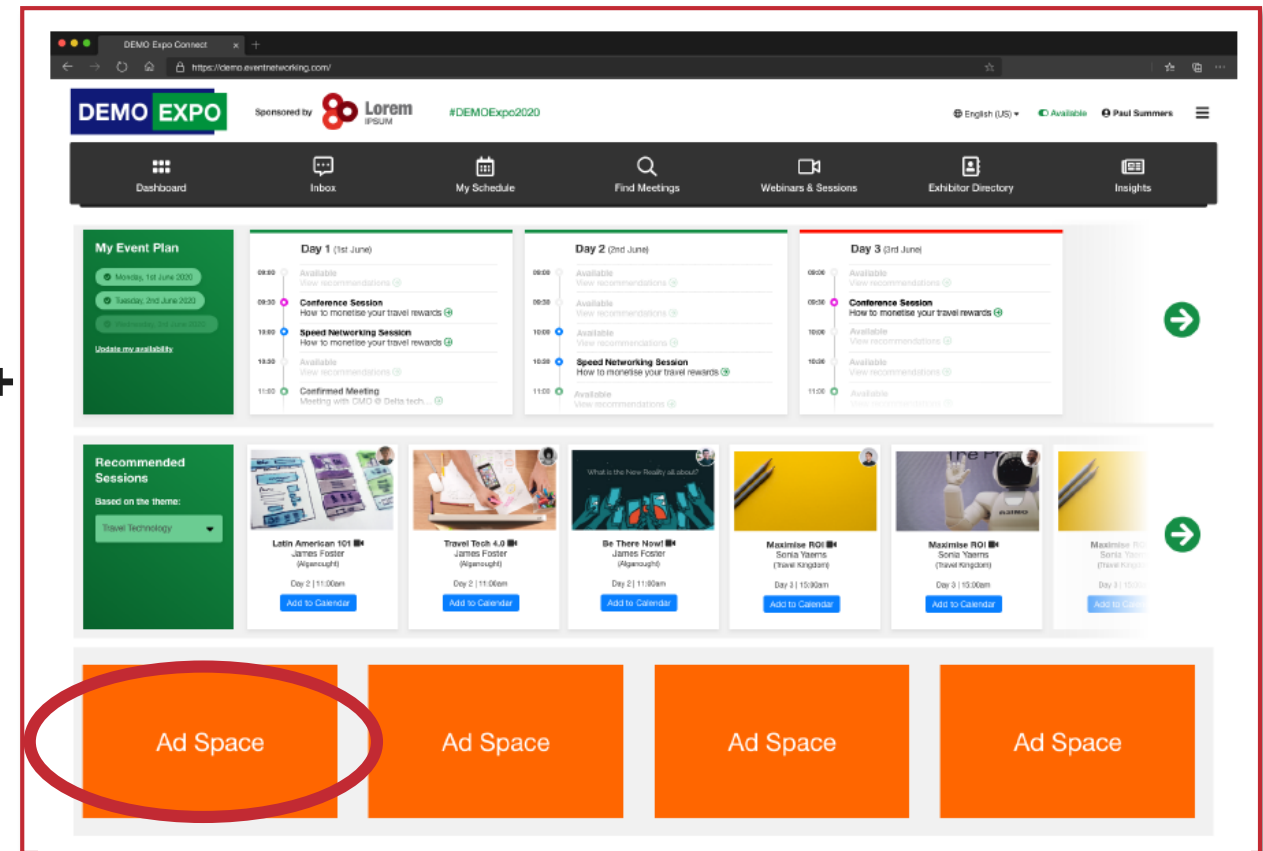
DEMO Expo Connect

https://demo.eventnetworking.com/

DEMO EXPO

Sponsored by Lorem IPSUM

#DEMOExpo2020

English (US) Available Paul Summers

Dashboard
Inbox
My Schedule
Find Meetings
Webinars & Sessions
Exhibitor Directory
Insights

My Event Plan

Monday, 1st June 2020
Tuesday, 2nd June 2020
Wednesday, 3rd June 2020

Update my availability

Day 1 (1st June)

09:00 Available
View recommendations
09:30 Conference Session
How to monetise your travel rewards
10:00 Speed Networking Session
How to monetise your travel rewards
10:30 Available
View recommendations
11:00 Confirmed Meeting
Meeting with CMO @ Delta tech...

Day 2 (2nd June)

09:00 Available
View recommendations
09:30 Available
View recommendations
10:00 Available
View recommendations
10:30 Speed Networking Session
How to monetise your travel rewards
11:00 Available
View recommendations

Day 3 (3rd June)

09:00 Available
View recommendations
09:30 Conference Session
How to monetise your travel rewards
10:00 Available
View recommendations
10:30 Available
View recommendations
11:00 Available
View recommendations

Recommended Sessions

Based on the theme:

Travel Technology

Latin American 101
James Foster
(Alganought)
Day 2 | 11:00am
Add to Calendar

Travel Tech 4.0
James Foster
(Alganought)
Day 2 | 11:00am
Add to Calendar

What is the New Reality all about?
Be There Now!
James Foster
(Alganought)
Day 2 | 11:00am
Add to Calendar

Maximise ROI
Sonia Yaems
(Travel Kingdom)
Day 3 | 10:30am
Add to Calendar

Maximise ROI
Sonia Yaems
(Travel Kingdom)
Day 3 | 10:30am
Add to Calendar

Maximise ROI
Sonia Yaems
Day 3 | 10:30am
Add to Calendar

Ad Space

Ad Space

Ad Space

Ad Space